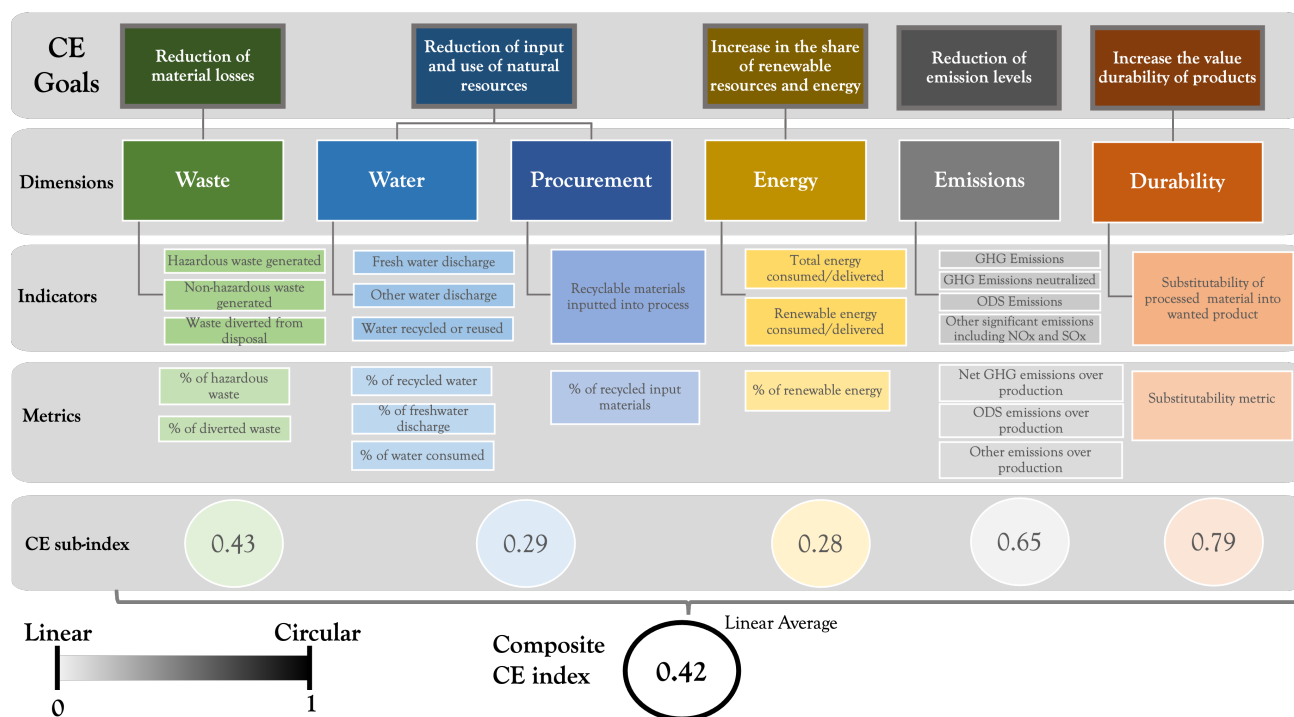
CE Goals

Reduction of material losses

Reduction of input and use of natural resources

Increase in the share of renewable resources and energy

Reduction of emission levels

Increase the value durability of products

Dimensions

Waste

Water

Procurement

Energy

Emissions

Durability

Indicators

Hazardous waste generated

Non-hazardous waste generated

Waste diverted from disposal

Fresh water discharge

Other water discharge

Water recycled or reused

Recyclable materials inputted into process

Total energy consumed/delivered

Renewable energy consumed/delivered

GHG Emissions

GHG Emissions neutralized

ODS Emissions

Other significant emissions including NOx and SOx

Substitutability of processed material into wanted product

Metrics

% of hazardous waste

% of diverted waste

% of recycled water

% of freshwater discharge

% of water consumed

% of recycled input materials

% of renewable energy

Net GHG emissions over production

ODS emissions over production

Other emissions over production

Substitutability metric

CE sub-index

0.43

0.29

0.28

0.65

0.79

Linear Average

Linear

Circular

0

1

Composite CE index

0.42